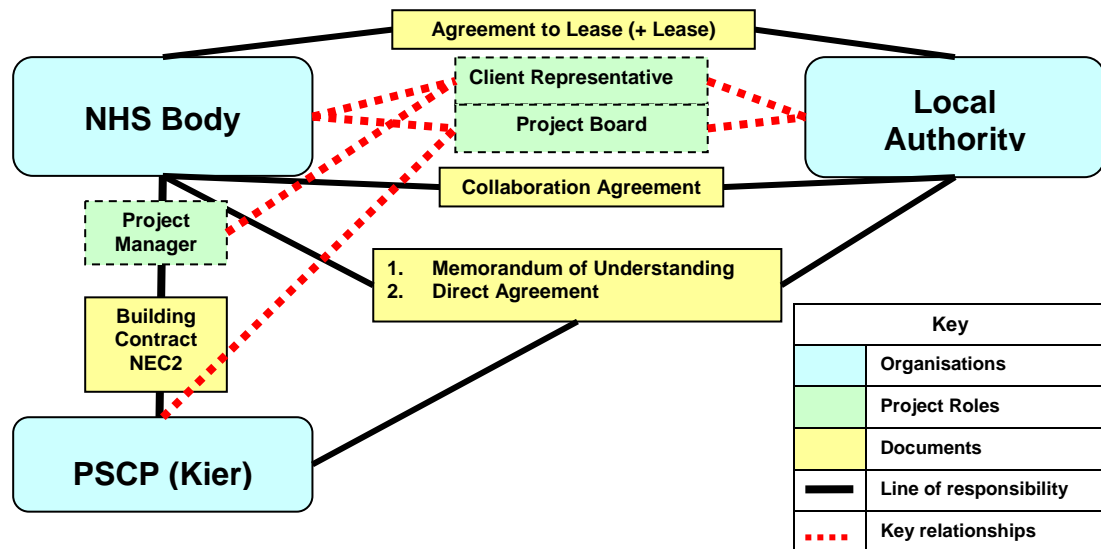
Agreement to Lease (+ Lease)

NHS Body

Client Representative

Project Board

Local Authority

Collaboration Agreement

Project Manager

1. Memorandum of Understanding
2. Direct Agreement

Building Contract NEC2

PSCP (Kier)

| Key | |
|---|---|
| | Organisations |
| | Project Roles |
| | Documents |
| | Line of responsibility |
| | Key relationships |